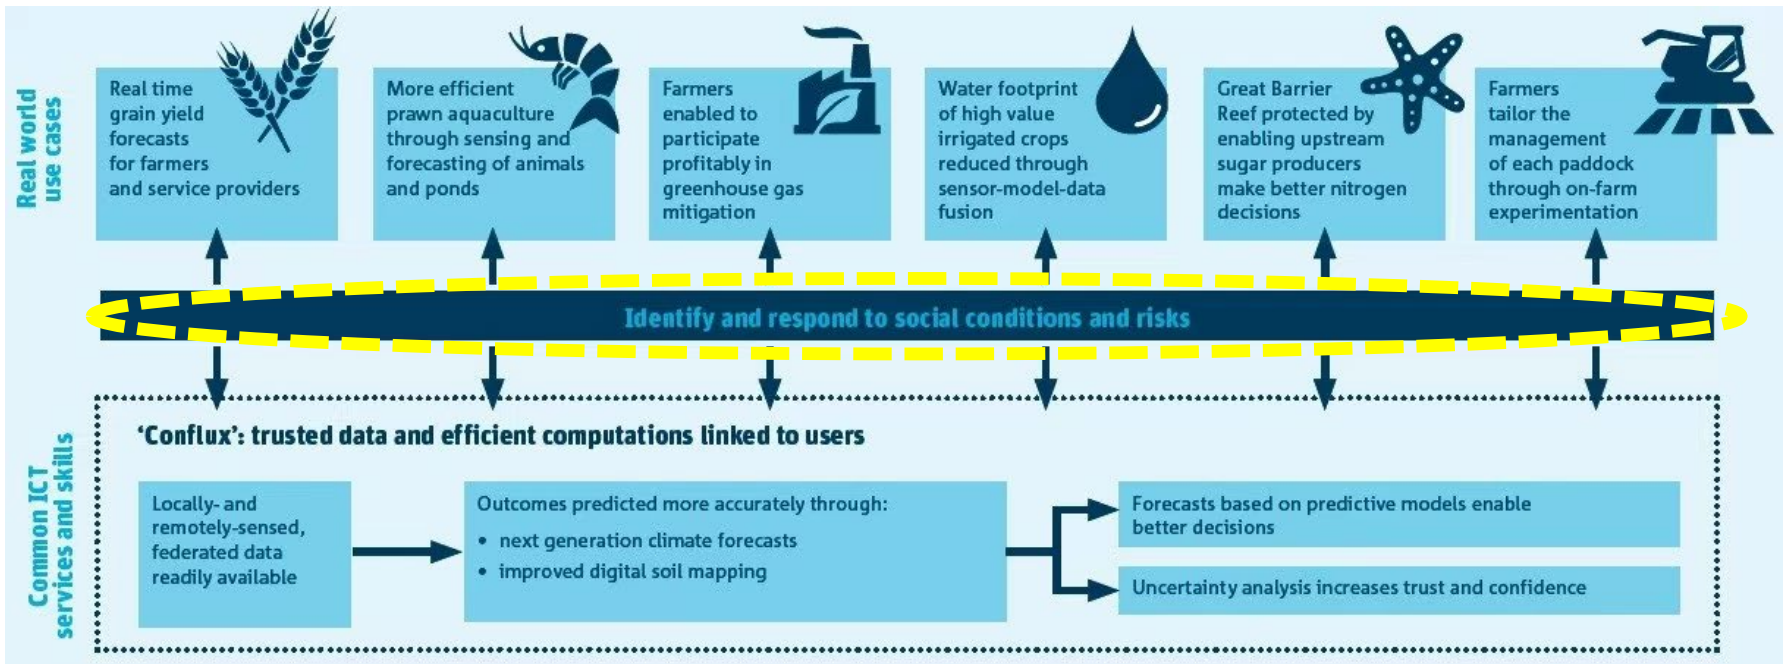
Real world use cases

Real time grain yield forecasts for farmers and service providers

More efficient prawn aquaculture through sensing and forecasting of animals and ponds

Farmers enabled to participate profitably in greenhouse gas mitigation

Water footprint of high value irrigated crops reduced through sensor-model-data fusion

Great Barrier Reef protected by enabling upstream sugar producers make better nitrogen decisions

Farmers tailor the management of each paddock through on-farm experimentation

Identify and respond to social conditions and risks

Common ICT services and skills

'Conflux': trusted data and efficient computations linked to users

Locally- and remotely-sensed, federated data readily available

Outcomes predicted more accurately through:
• next generation climate forecasts
• improved digital soil mapping

Forecasts based on predictive models enable better decisions

Uncertainty analysis increases trust and confidence